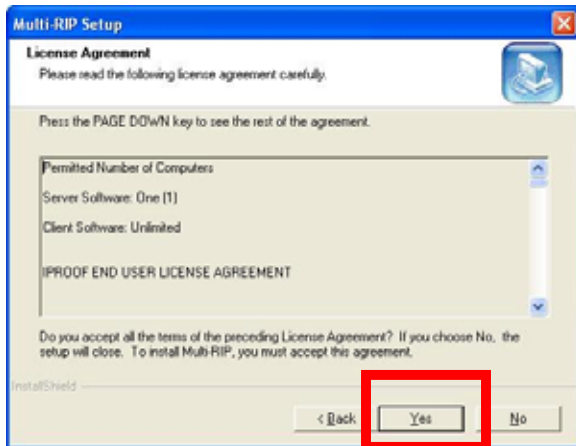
Multi-RIP Setup

License Agreement

Please read the following license agreement carefully.

Press the PAGE DOWN key to see the rest of the agreement.

Permitted Number of Computers

Server Software: One (1)

Client Software: Unlimited

IPROOF END USER LICENSE AGREEMENT

Do you accept all the terms of the preceding License Agreement? If you choose No, the setup will close. To install Multi-RIP, you must accept this agreement.

InstallShield

< Back

Yes

No